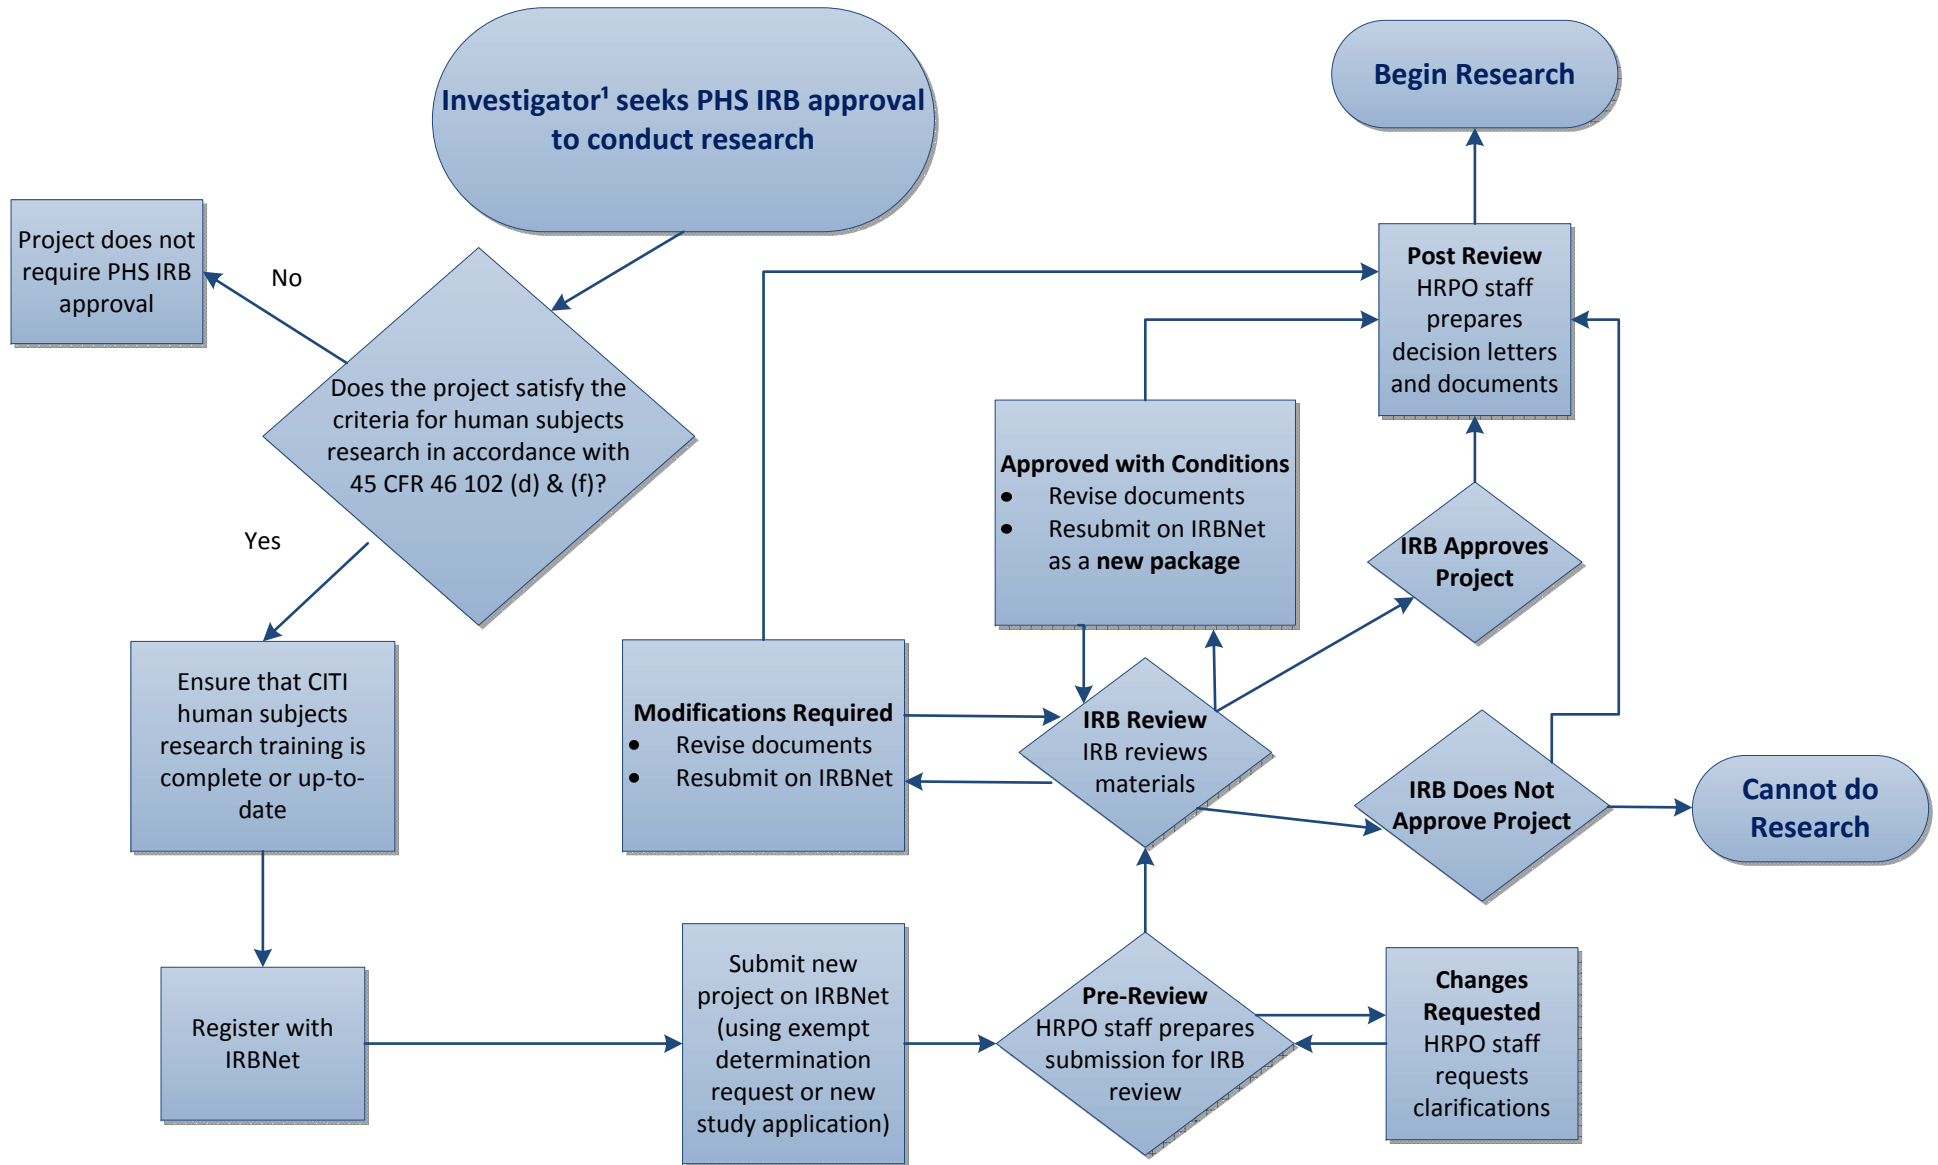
Investigator¹ seeks PHS IRB approval to conduct research

Begin Research

Project does not require PHS IRB approval

No

Does the project satisfy the criteria for human subjects research in accordance with 45 CFR 46 102 (d) & (f)?

Yes

Post Review
HRPO staff prepares decision letters and documents

Approved with Conditions
- Revise documents
- Resubmit on IRBNet as a **new package**

IRB Approves Project

Ensure that CITI human subjects research training is complete or up-to-date

Modifications Required
- Revise documents
- Resubmit on IRBNet

IRB Review
IRB reviews materials

IRB Does Not Approve Project

Cannot do Research

Register with IRBNet

Submit new project on IRBNet (using exempt determination request or new study application)

Pre-Review
HRPO staff prepares submission for IRB review

Changes Requested
HRPO staff requests clarifications